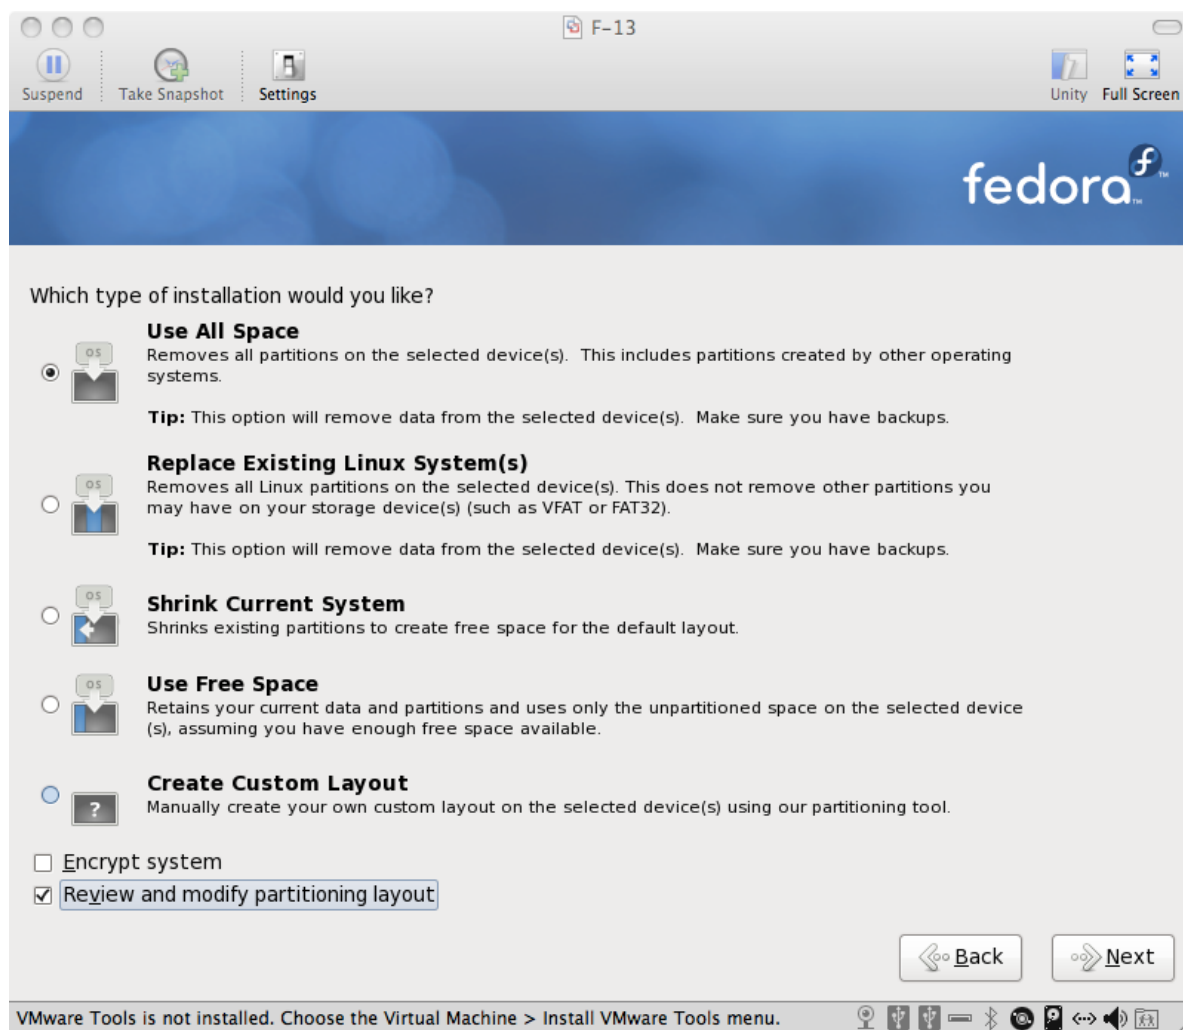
F-13

Suspend Take Snapshot Settings Unity Full Screen

fedora

Which type of installation would you like?

OS
Use All Space
Removes all partitions on the selected device(s). This includes partitions created by other operating systems.

Tip: This option will remove data from the selected device(s). Make sure you have backups.

OS
Replace Existing Linux System(s)
Removes all Linux partitions on the selected device(s). This does not remove other partitions you may have on your storage device(s) (such as VFAT or FAT32).

Tip: This option will remove data from the selected device(s). Make sure you have backups.

OS
Shrink Current System
Shrinks existing partitions to create free space for the default layout.

OS
Use Free Space
Retains your current data and partitions and uses only the unpartitioned space on the selected device (s), assuming you have enough free space available.

?
Create Custom Layout
Manually create your own custom layout on the selected device(s) using our partitioning tool.

Encrypt system

Review and modify partitioning layout

Back Next

VMware Tools is not installed. Choose the Virtual Machine > Install VMware Tools menu.